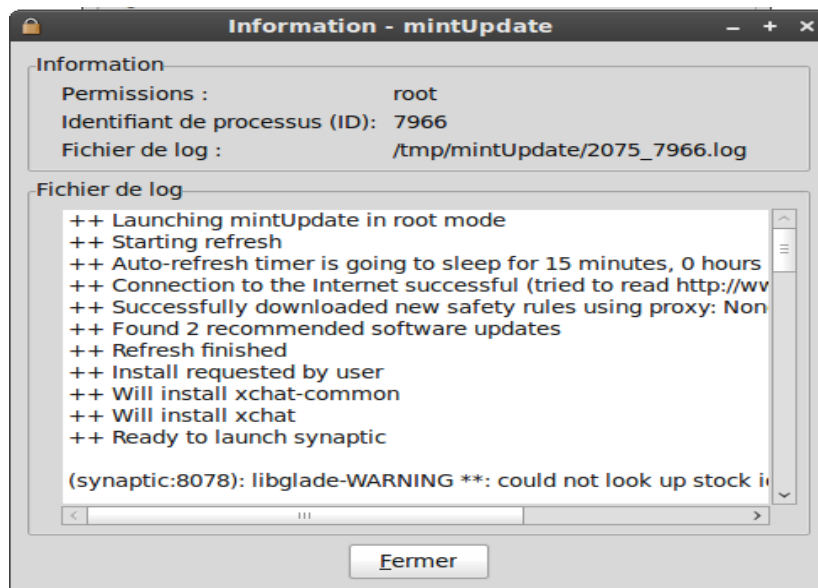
Information - mintUpdate

Information

Permissions : root

Identifiant de processus (ID): 7966

Fichier de log : /tmp/mintUpdate/2075_7966.log

Fichier de log

++ Launching mintUpdate in root mode
++ Starting refresh
++ Auto-refresh timer is going to sleep for 15 minutes, 0 hours
++ Connection to the Internet successful (tried to read http://ww
++ Successfully downloaded new safety rules using proxy: Non
++ Found 2 recommended software updates
++ Refresh finished
++ Install requested by user
++ Will install xchat-common
++ Will install xchat
++ Ready to launch synaptic

(synaptic:8078): libglade-WARNING **: could not look up stock i

Fermer